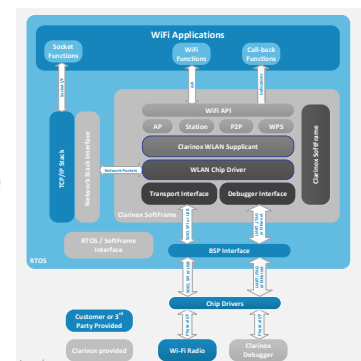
WiFi Applications

Socket Functions

WiFi Functions

Call-back Functions

Socket API

API

Call-backs

WiFi API

AP

Station

P2P

WPS

Clarinox WLAN Supplicant

WLAN Chip Driver

Transport Interface

Debugger Interface

Clarinox SoftFrame

Clarinox SoftFrame

TCP/IP Stack

Network Stack Interface

Network Packets

RTOS / SoftFrame Interface

RTOS

BSP Interface

SDIO, SPI or USB

UART, JTAG or Ethernet

SDIO, SPI or USB

UART, JTAG or Ethernet

Chip Drivers

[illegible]

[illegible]

Customer or 3rd Party Provided

Clarinox provided

Wi-Fi Radio

Clarinox Debugger